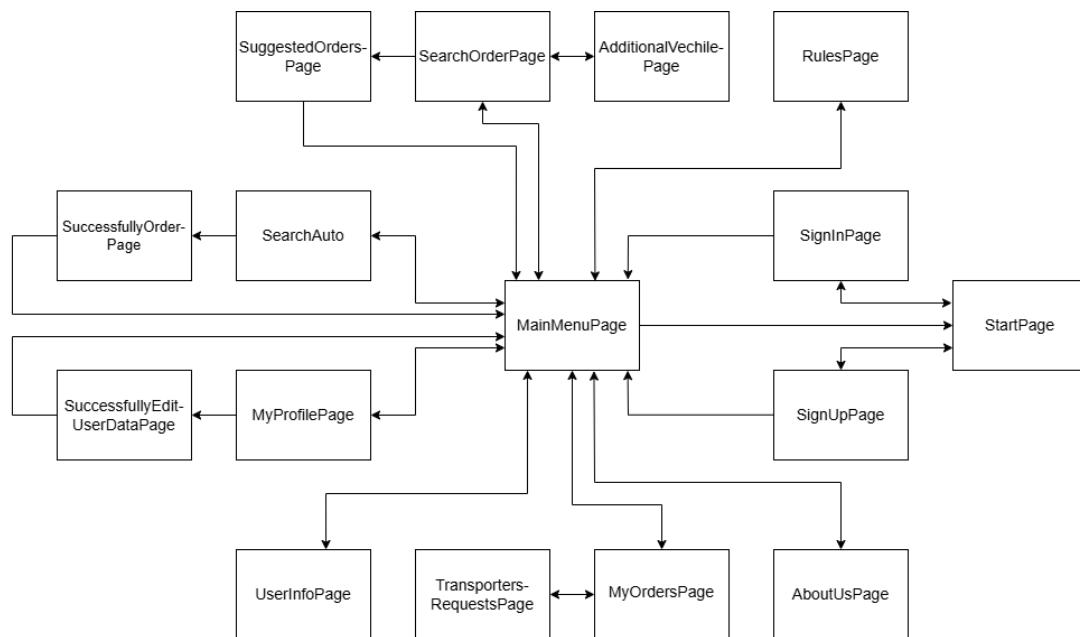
SuggestedOrders-Page

SearchOrderPage

AdditionalVechile-Page

RulesPage

SuccessfullyOrder-Page

SearchAuto

SignInPage

MainMenuPage

StartPage

SuccessfullyEdit-UserDataPage

MyProfilePage

SignUpPage

UserInfoPage

Transporters-RequestsPage

MyOrdersPage

AboutUsPage